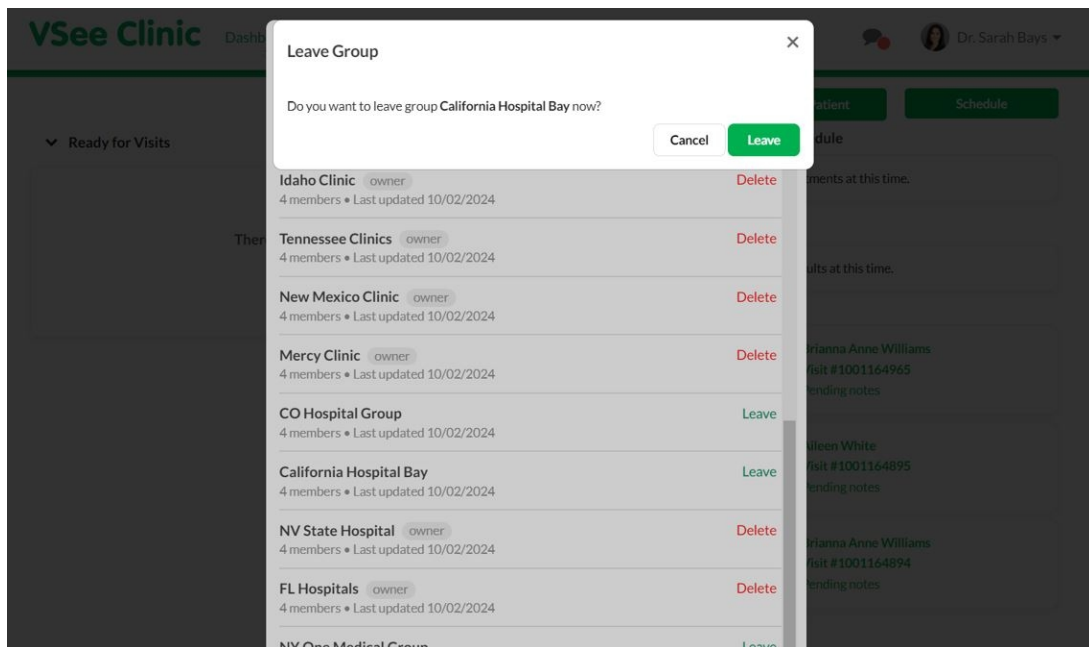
VSee Clinic Dashb

Dr. Sarah Bays

Leave Group

Do you want to leave group California Hospital Bay now?

Cancel Leave

atient Schedule

Ready for Visits

dule

ments at this time.

Idaho Clinic owner
4 members • Last updated 10/02/2024
Delete

Ther

Tennessee Clinics owner
4 members • Last updated 10/02/2024
Delete

ults at this time.

New Mexico Clinic owner
4 members • Last updated 10/02/2024
Delete

Mercy Clinic owner
4 members • Last updated 10/02/2024
Delete

rianna Anne Williams
isit #1001164965
ending notes

CO Hospital Group
4 members • Last updated 10/02/2024
Leave

ileen White
isit #1001164895
ending notes

California Hospital Bay
4 members • Last updated 10/02/2024
Leave

NV State Hospital owner
4 members • Last updated 10/02/2024
Delete

rianna Anne Williams
isit #1001164894
ending notes

FL Hospitals owner
4 members • Last updated 10/02/2024
Delete

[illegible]